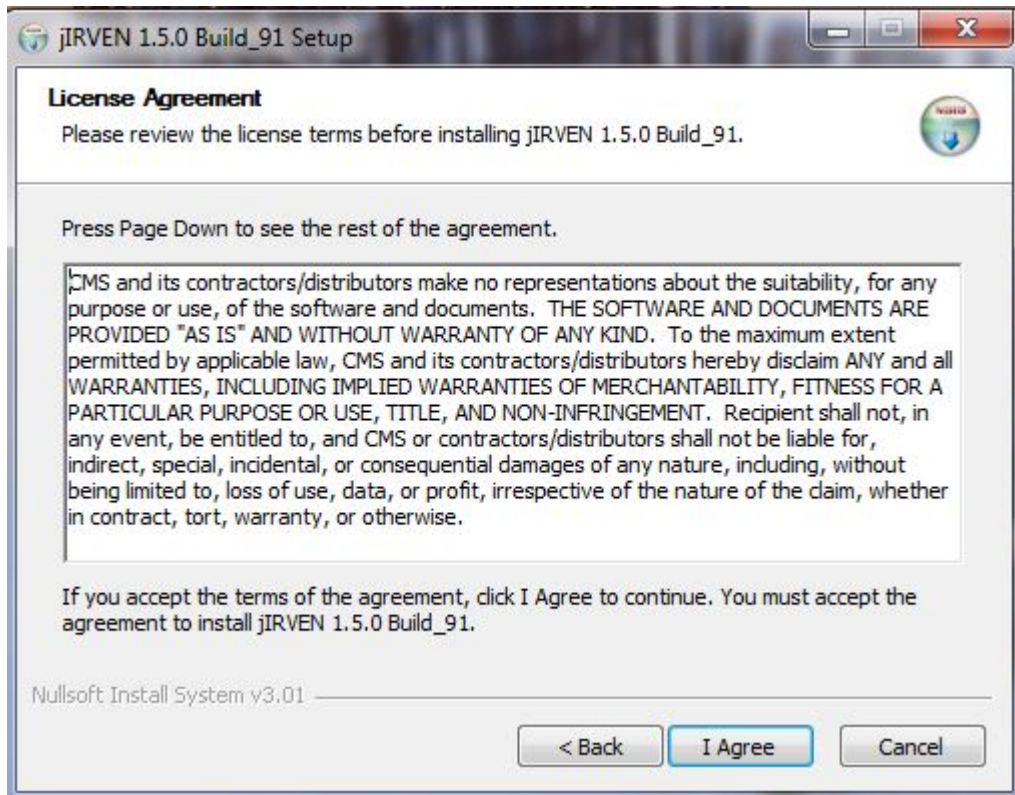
jIRVEN 1.5.0 Build_91 Setup

License Agreement
Please review the license terms before installing jIRVEN 1.5.0 Build_91.

Press Page Down to see the rest of the agreement.

CMS and its contractors/distributors make no representations about the suitability, for any purpose or use, of the software and documents. THE SOFTWARE AND DOCUMENTS ARE PROVIDED "AS IS" AND WITHOUT WARRANTY OF ANY KIND. To the maximum extent permitted by applicable law, CMS and its contractors/distributors hereby disclaim ANY and all WARRANTIES, INCLUDING IMPLIED WARRANTIES OF MERCHANTABILITY, FITNESS FOR A PARTICULAR PURPOSE OR USE, TITLE, AND NON-INFRINGEMENT. Recipient shall not, in any event, be entitled to, and CMS or contractors/distributors shall not be liable for, indirect, special, incidental, or consequential damages of any nature, including, without being limited to, loss of use, data, or profit, irrespective of the nature of the claim, whether in contract, tort, warranty, or otherwise.

If you accept the terms of the agreement, click I Agree to continue. You must accept the agreement to install jIRVEN 1.5.0 Build_91.

Nullsoft Install System v3.01

< Back
I Agree
Cancel